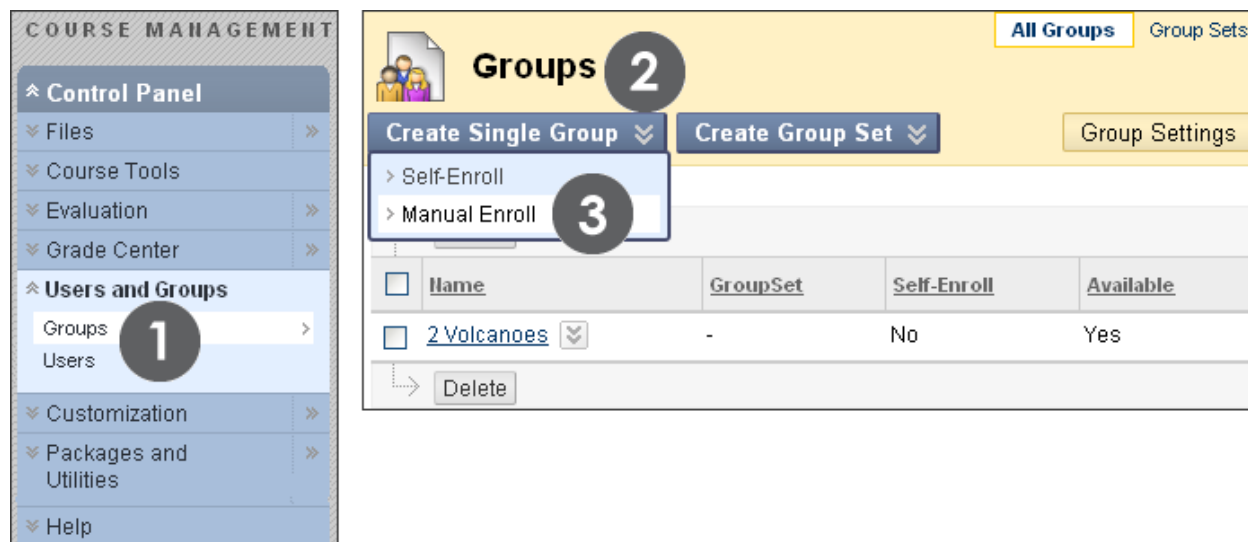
COURSE MANAGEMENT

Control Panel
Files
Course Tools
Evaluation
Grade Center
Users and Groups
Groups
Users
Customization
Packages and Utilities
Help

1

All Groups
Group Sets

Groups

2

Create Single Group
Create Group Set
Group Settings

Self-Enroll
Manual Enroll

3

| Name | GroupSet | Self-Enroll | Available |
|---|---|---|---|
| 2 Volcanoes | - | No | Yes |

Delete